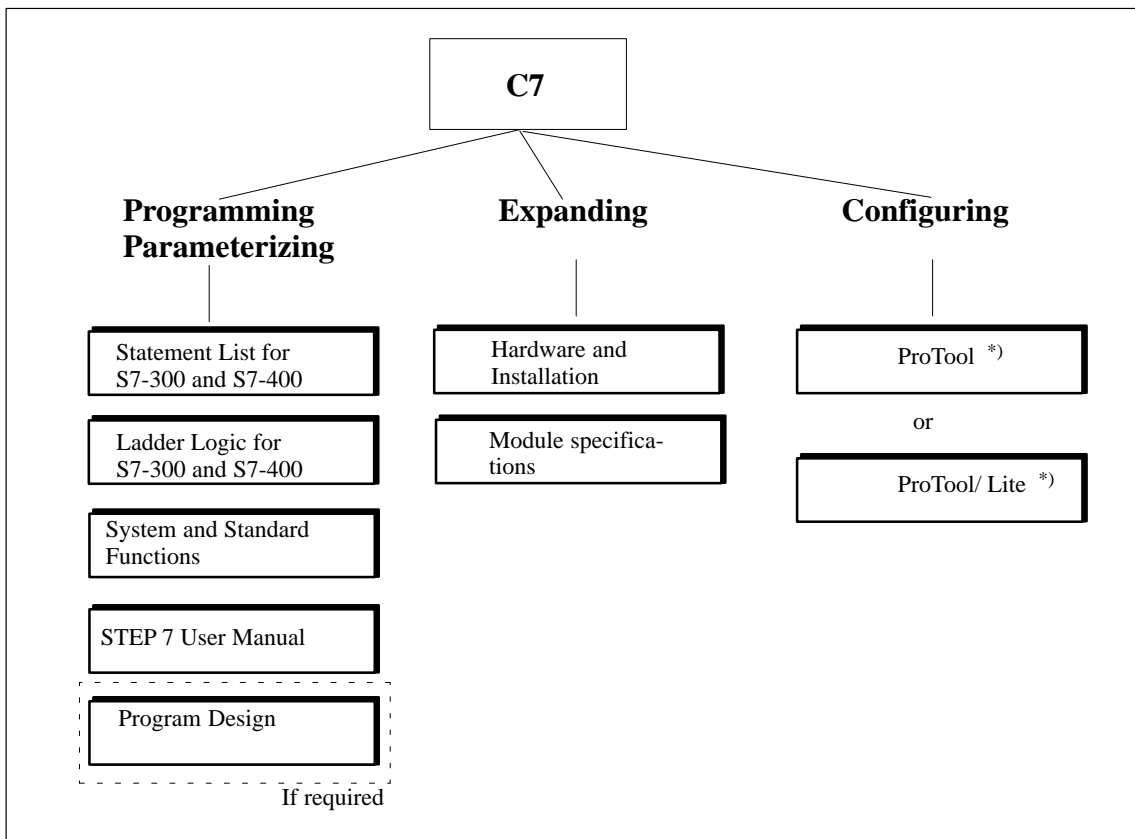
C7

Programming
Parameterizing

Statement List for S7-300 and S7-400

Ladder Logic for S7-300 and S7-400

System and Standard Functions

STEP 7 User Manual

Program Design

If required

Expanding

Hardware and Installation

Module specifications

Configuring

ProTool $^{*)}$

or

ProTool/ Lite $^{*)}$